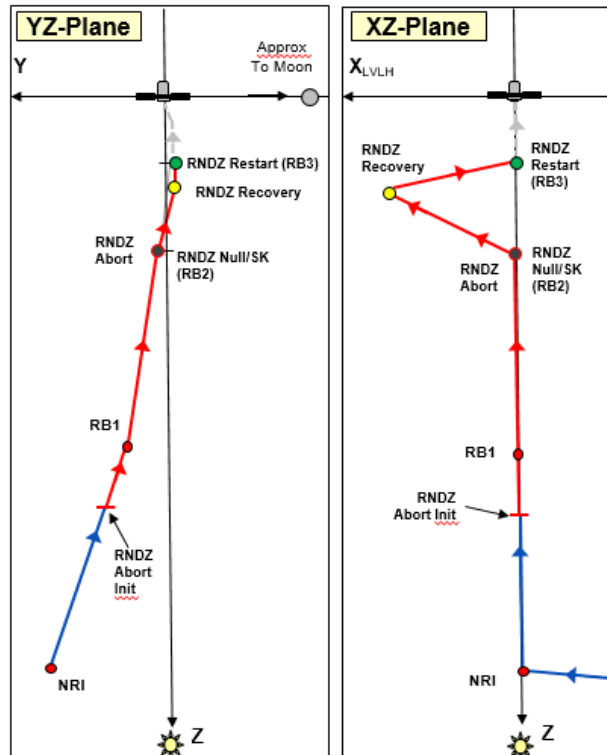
YZ-Plane

Y

Approx To Moon

RNDZ Restart (RB3)

RNDZ Recovery

RNDZ Abort

RNDZ Null/SK (RB2)

RB1

RNDZ Abort Init

NRI

Z

XZ-Plane

$X_{LVLH}$

RNDZ Recovery

RNDZ Restart (RB3)

RNDZ Abort

RNDZ Null/SK (RB2)

RB1

RNDZ Abort Init

NRI

Z